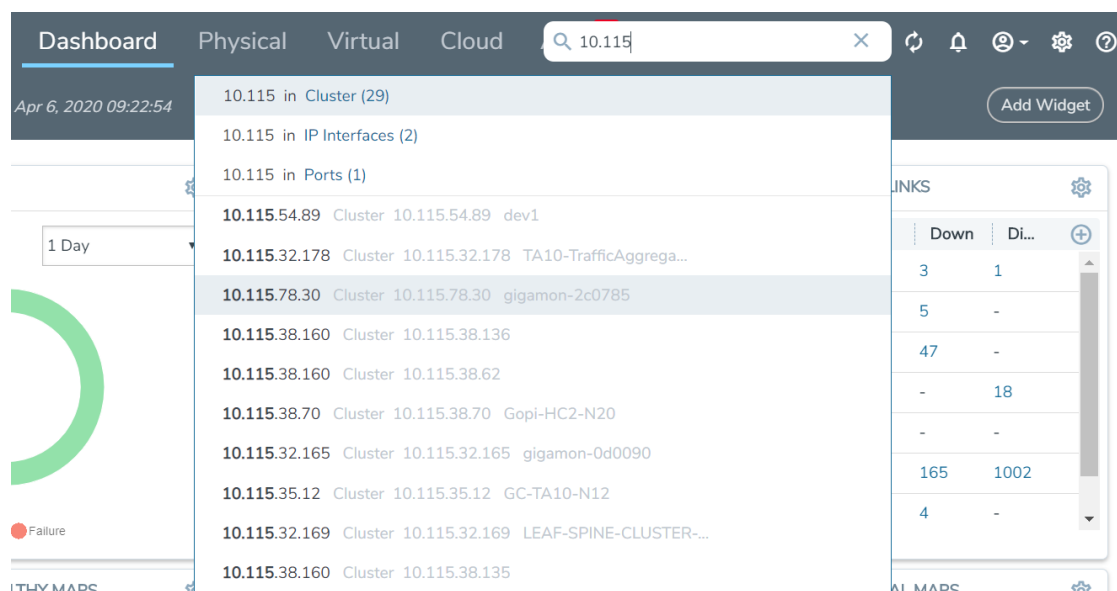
Dashboard Physical Virtual Cloud

10.115

Apr 6, 2020 09:22:54

Add Widget

10.115 in Cluster (29)

10.115 in IP Interfaces (2)

10.115 in Ports (1)

10.115.54.89 Cluster 10.115.54.89 dev1

10.115.32.178 Cluster 10.115.32.178 TA10-TrafficAggrega...

10.115.78.30 Cluster 10.115.78.30 gigamon-2c0785

10.115.38.160 Cluster 10.115.38.136

10.115.38.160 Cluster 10.115.38.62

10.115.38.70 Cluster 10.115.38.70 Gopi-HC2-N20

10.115.32.165 Cluster 10.115.32.165 gigamon-0d0090

10.115.35.12 Cluster 10.115.35.12 GC-TA10-N12

10.115.32.169 Cluster 10.115.32.169 LEAF-SPINE-CLUSTER-...

10.115.38.160 Cluster 10.115.38.135

1 Day

Failure

LINKS

| Down | Di... |
|---|---|
| 3 | 1 |
| 5 | - |
| 47 | - |
| - | 18 |
| - | - |
| 165 | 1002 |
| 4 | - |